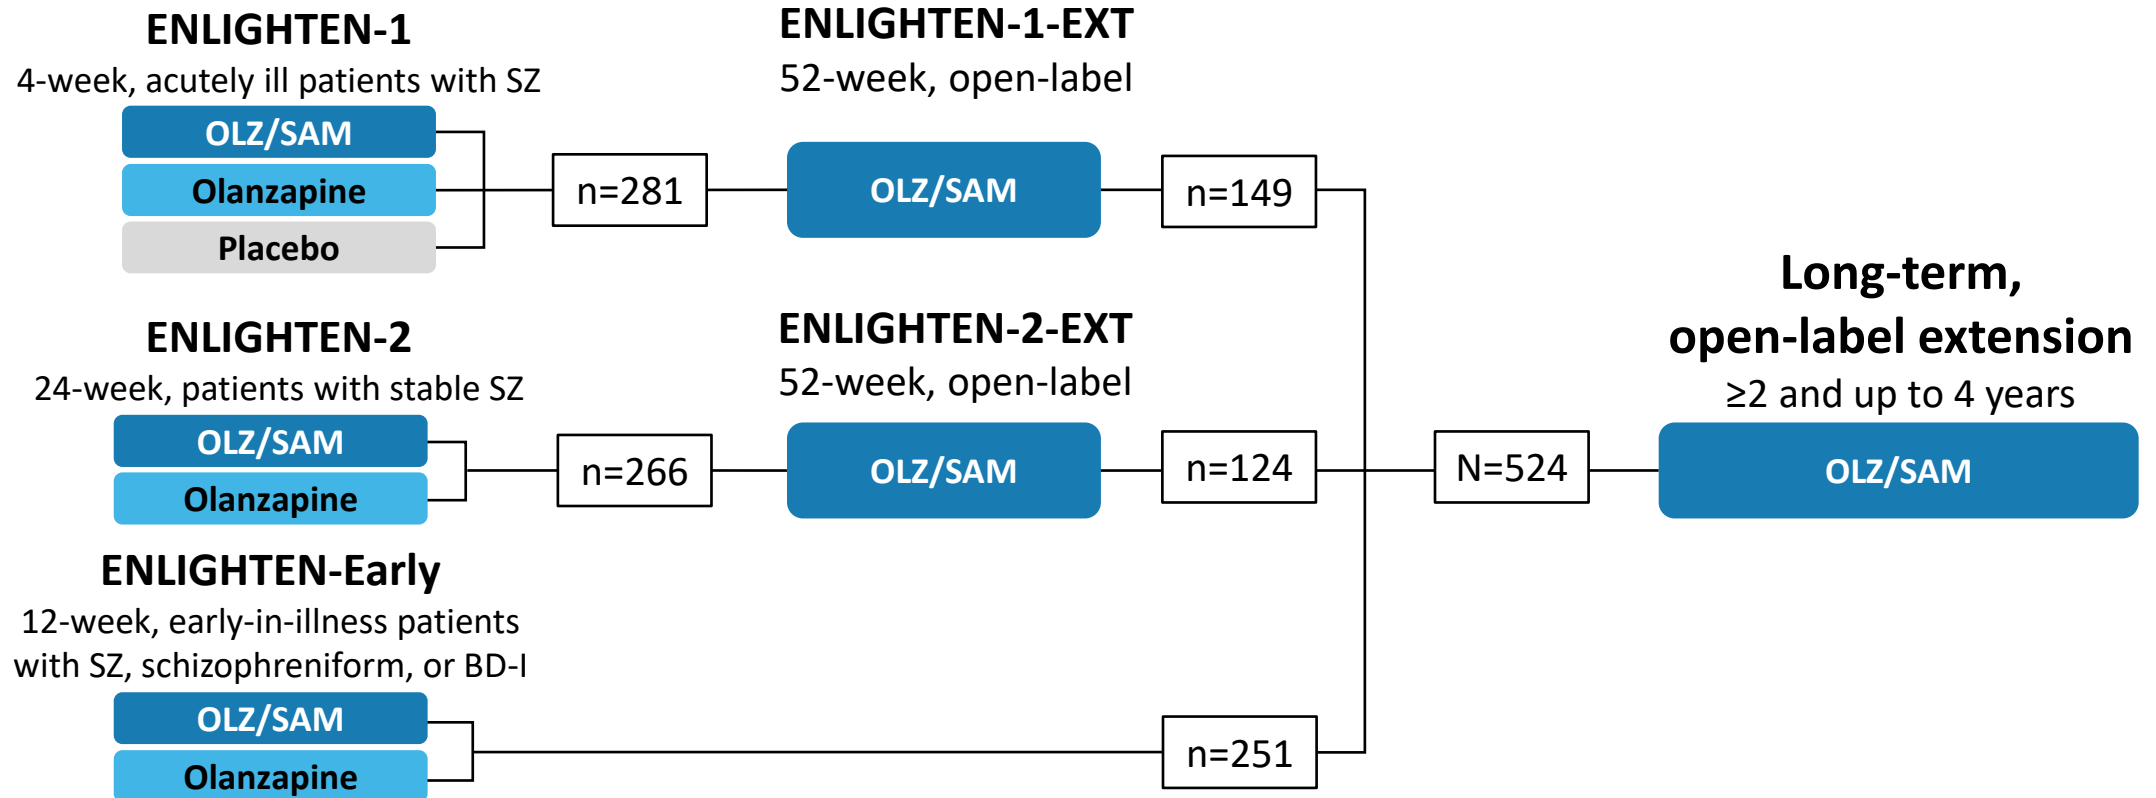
ENLIGHTEN-1
4-week, acutely ill patients with SZ

OLZ/SAM
Olanzapine
Placebo

n=281

ENLIGHTEN-1-EXT
52-week, open-label

OLZ/SAM

n=149

ENLIGHTEN-2
24-week, patients with stable SZ

OLZ/SAM
Olanzapine

n=266

ENLIGHTEN-2-EXT
52-week, open-label

OLZ/SAM

n=124

N=524

Long-term, open-label extension
≥2 and up to 4 years

OLZ/SAM

ENLIGHTEN-Early
12-week, early-in-illness patients with SZ, schizophreniform, or BD-I

OLZ/SAM
Olanzapine

n=251